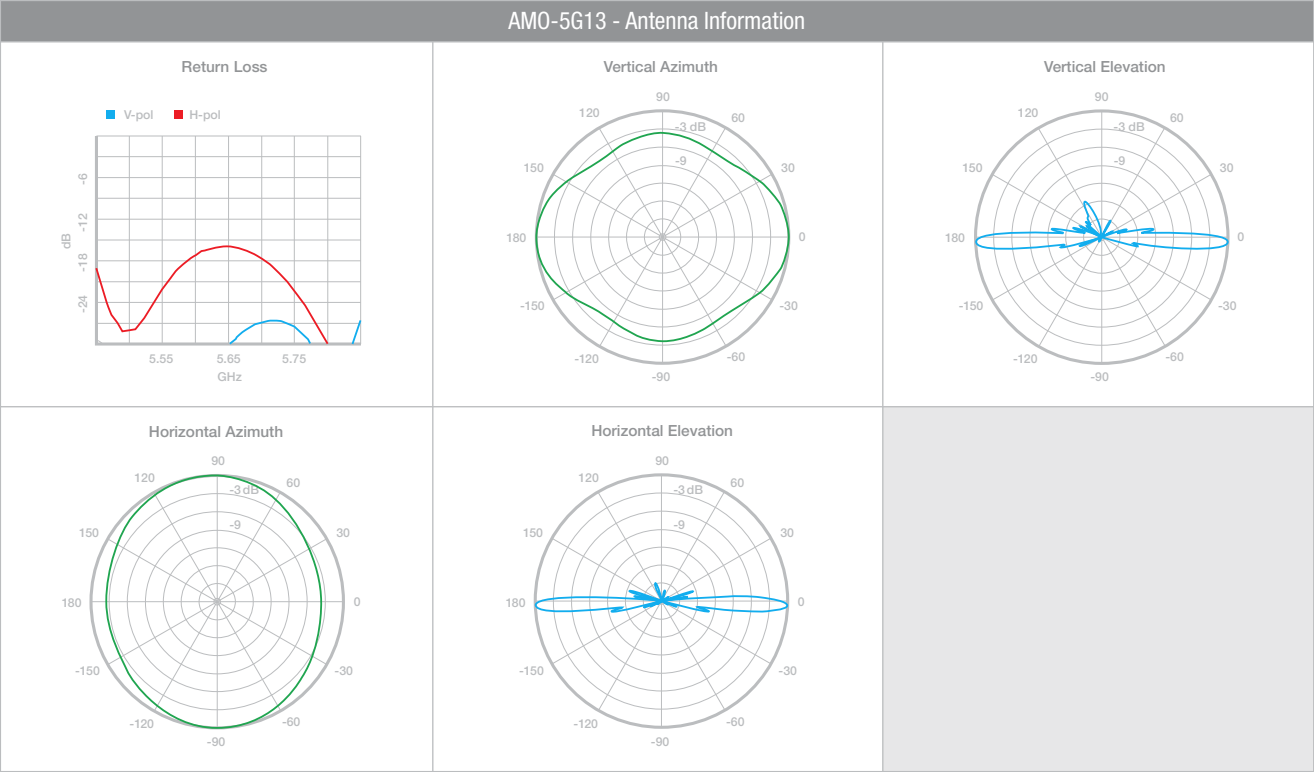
AMO-5G13 - Antenna Information

Return Loss

V-pol H-pol

dB

-6
-12
-18
-24

5.55 5.65 5.75
GHz

Vertical Azimuth

90
120 60
-3 dB
-9
150 30
180 0
-150 -30
-120 -60
-90

Vertical Elevation

90
120 60
-3 dB
-9
150 30
180 0
-150 -30
-120 -60
-90

Horizontal Azimuth

90
120 60
-3 dB
-9
150 30
180 0
-150 -30
-120 -60
-90

Horizontal Elevation

90
120 60
-3 dB
-9
150 30
180 0
-150 -30
-120 -60
-90